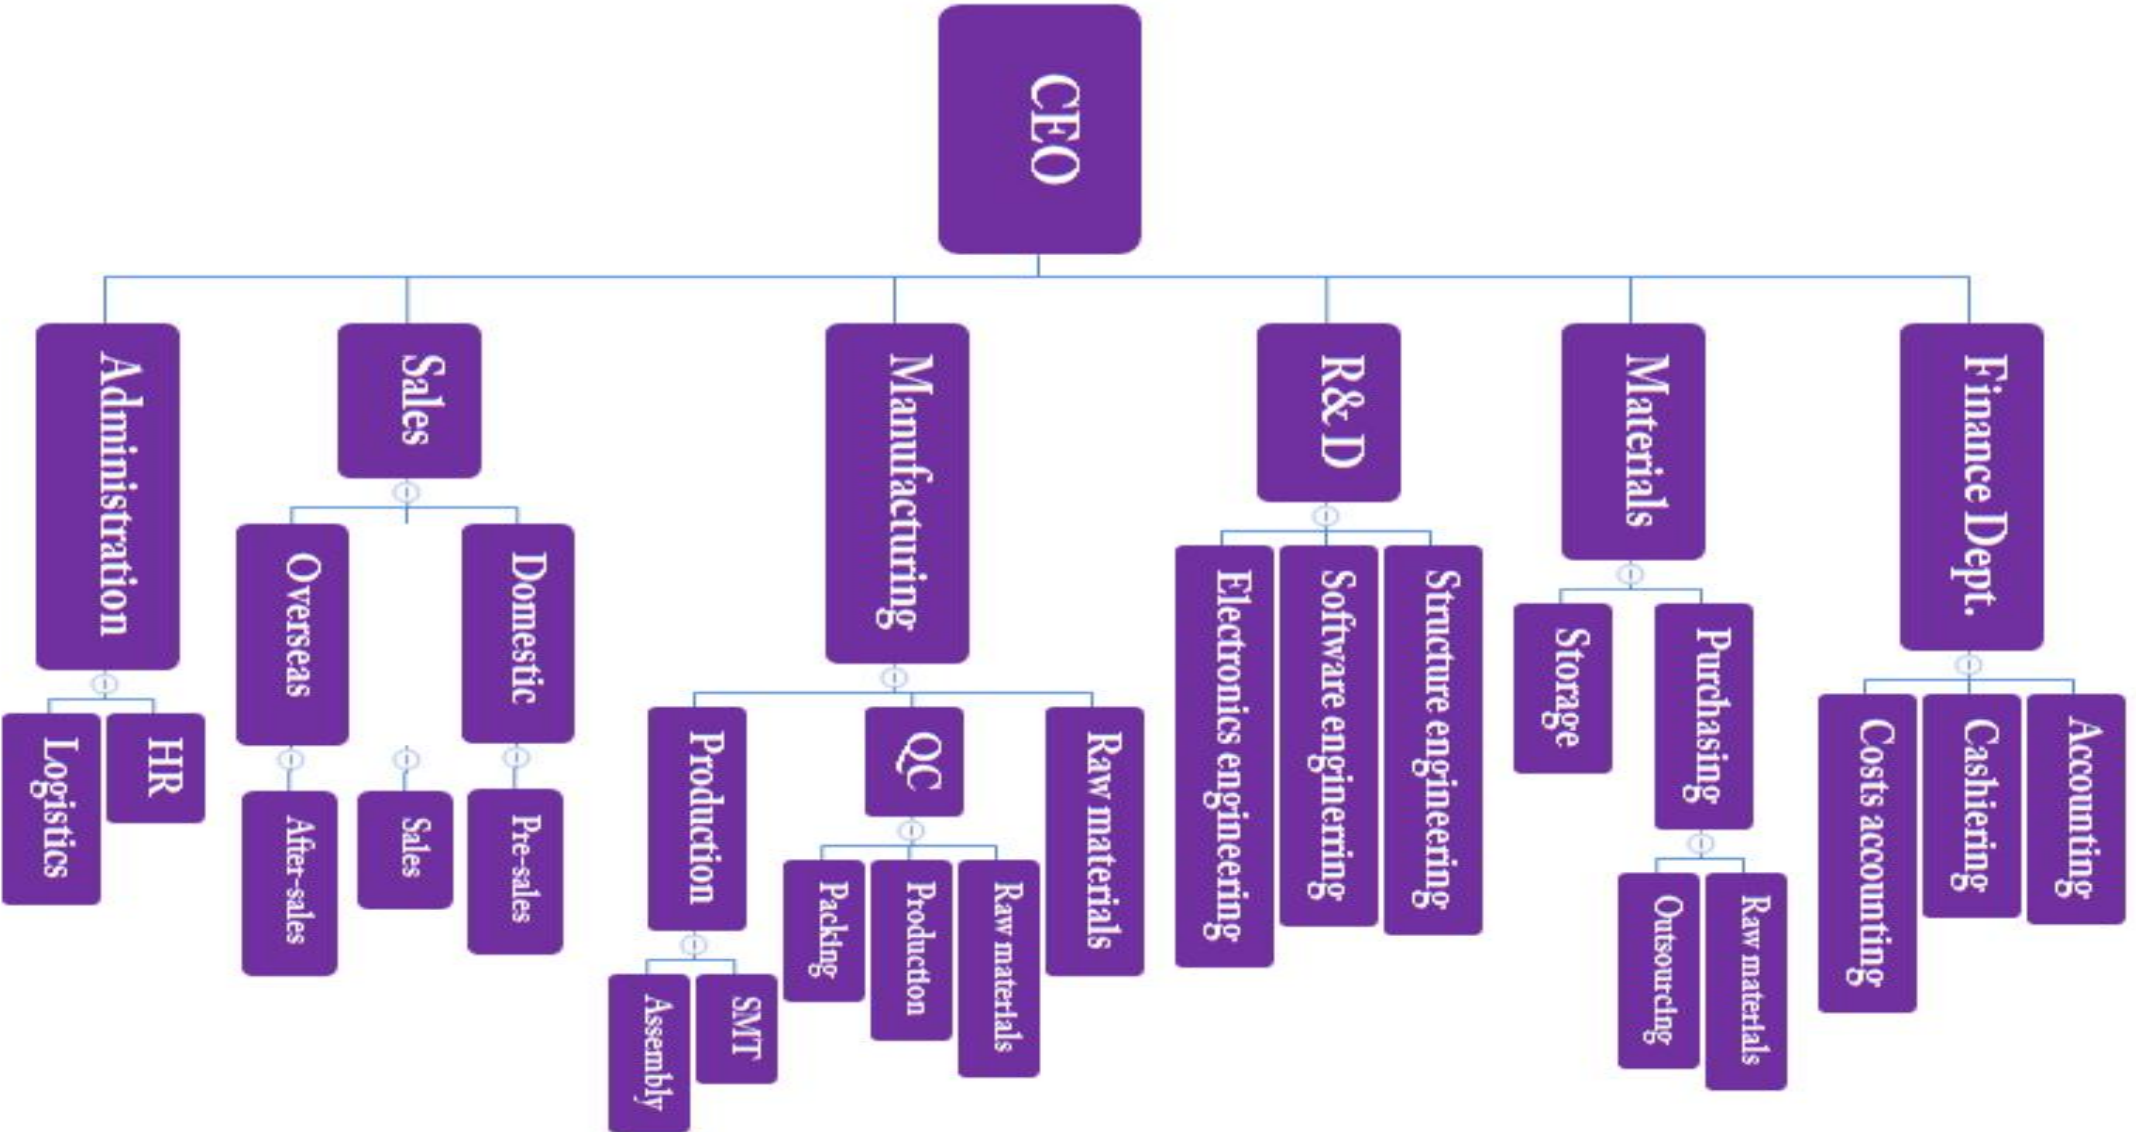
CEO

Administration

Logistics

HR

Sales

Overseas

After-sales

Sales

Domestic

Pre-sales

Manufacturing

Production

Assembly

SMT

QC

Packing

Production

Raw materials

Raw materials

R& D

Electronics engineering

Software engineering

Structure engineering

Materials

Storage

Purchasing

Outsourcing

Raw materials

Finance Dept.

Costs accounting

Cashiering

Accounting